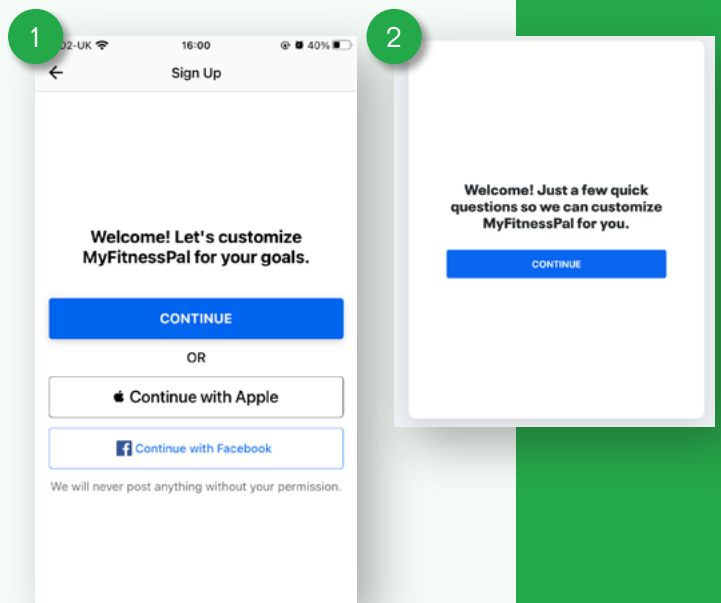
1

O2-UK 16:00 40%

Sign Up

Welcome! Let's customize MyFitnessPal for your goals.

CONTINUE

OR

Continue with Apple

Continue with Facebook

We will never post anything without your permission.

2

Welcome! Just a few quick questions so we can customize MyFitnessPal for you.

CONTINUE